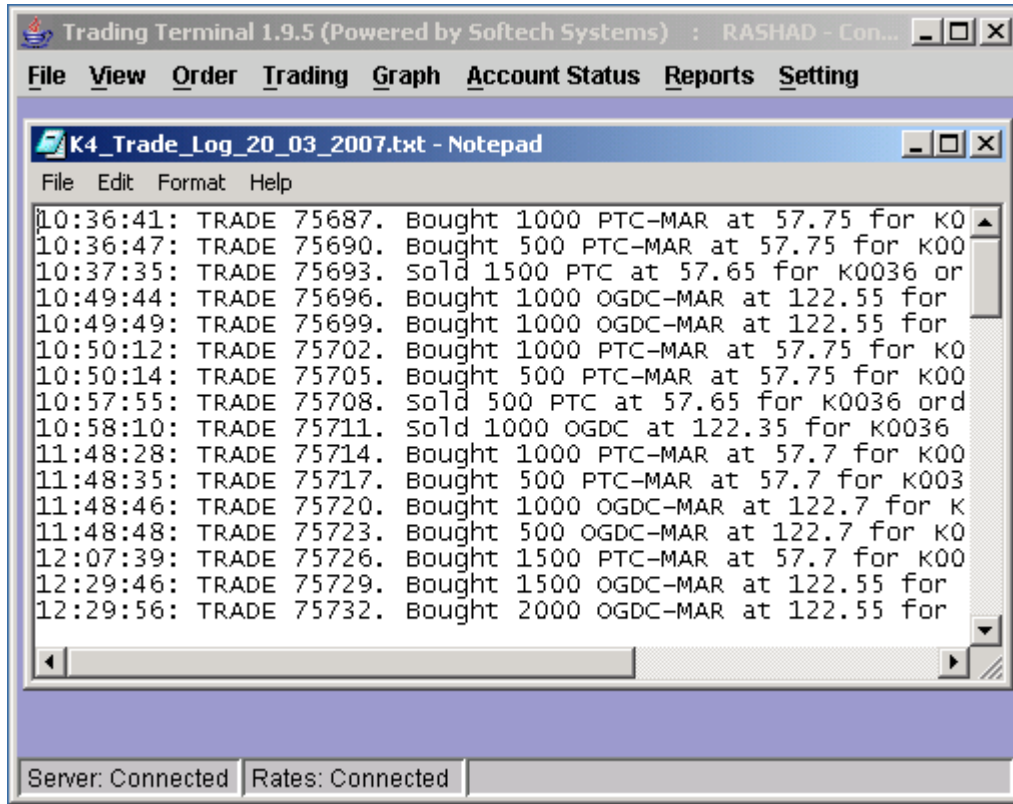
Trading Terminal 1.9.5 (Powered by Softech Systems) : RASHAD - Con...

File View Order Trading Graph Account Status Reports Setting

K4_Trade_Log_20_03_2007.txt - Notepad

File Edit Format Help

10:36:41: TRADE 75687. Bought 1000 PTC-MAR at 57.75 for K0
10:36:47: TRADE 75690. Bought 500 PTC-MAR at 57.75 for K00
10:37:35: TRADE 75693. Sold 1500 PTC at 57.65 for K0036 or
10:49:44: TRADE 75696. Bought 1000 OGDC-MAR at 122.55 for
10:49:49: TRADE 75699. Bought 1000 OGDC-MAR at 122.55 for
10:50:12: TRADE 75702. Bought 1000 PTC-MAR at 57.75 for K0
10:50:14: TRADE 75705. Bought 500 PTC-MAR at 57.75 for K00
10:57:55: TRADE 75708. Sold 500 PTC at 57.65 for K0036 ord
10:58:10: TRADE 75711. Sold 1000 OGDC at 122.35 for K0036
11:48:28: TRADE 75714. Bought 1000 PTC-MAR at 57.7 for K00
11:48:35: TRADE 75717. Bought 500 PTC-MAR at 57.7 for K003
11:48:46: TRADE 75720. Bought 1000 OGDC-MAR at 122.7 for K
11:48:48: TRADE 75723. Bought 500 OGDC-MAR at 122.7 for K0
12:07:39: TRADE 75726. Bought 1500 PTC-MAR at 57.7 for K00
12:29:46: TRADE 75729. Bought 1500 OGDC-MAR at 122.55 for
12:29:56: TRADE 75732. Bought 2000 OGDC-MAR at 122.55 for

Server: Connected | Rates: Connected